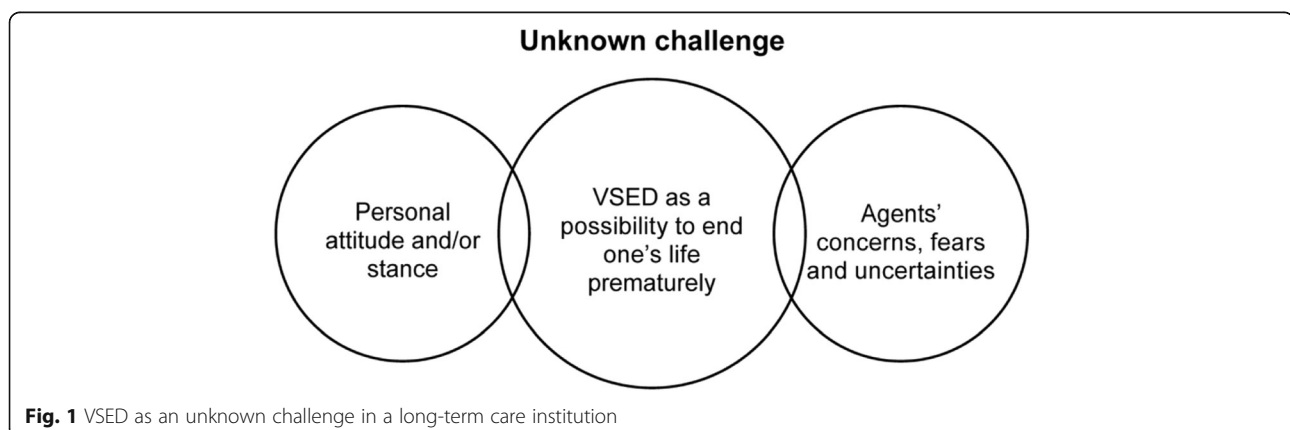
Unknown challenge

Personal attitude and/or stance

VSED as a possibility to end one's life prematurely

Agents' concerns, fears and uncertainties

**Fig. 1** VSED as an unknown challenge in a long-term care institution